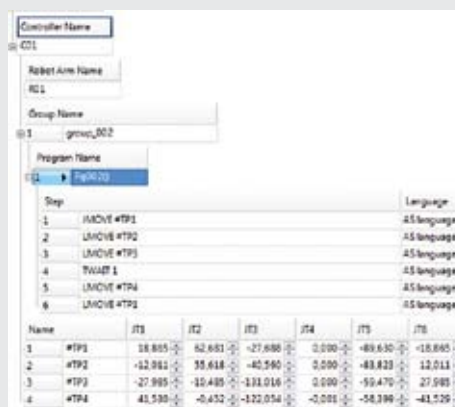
Controller Name
C01

Robot Arm Name
R01

Group Name
1 group_002

Program Name
1 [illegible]

| Step | | Language |
|---|---|---|
| 1 | LMOVE #TP1 | AS language |
| 2 | LMOVE #TP2 | AS language |
| 3 | LMOVE #TP3 | AS language |
| 4 | TWAIT 1 | AS language |
| 5 | LMOVE #TP4 | AS language |
| 6 | LMOVE #TP1 | AS language |

| Name | | JT1 | JT2 | JT3 | JT4 | JT5 | JT6 |
|---|---|---|---|---|---|---|---|
| 1 | #TP1 | 18.865 | 62.681 | -27.688 | 0.000 | -89.630 | -18.865 |
| 2 | #TP2 | -12.011 | 35.618 | -40.590 | 0.000 | -83.823 | 12.011 |
| 3 | #TP3 | -27.985 | -10.485 | -131.016 | 0.000 | -59.470 | 27.985 |
| 4 | #TP4 | 41.530 | -0.452 | -132.054 | -0.001 | -58.396 | -41.529 |